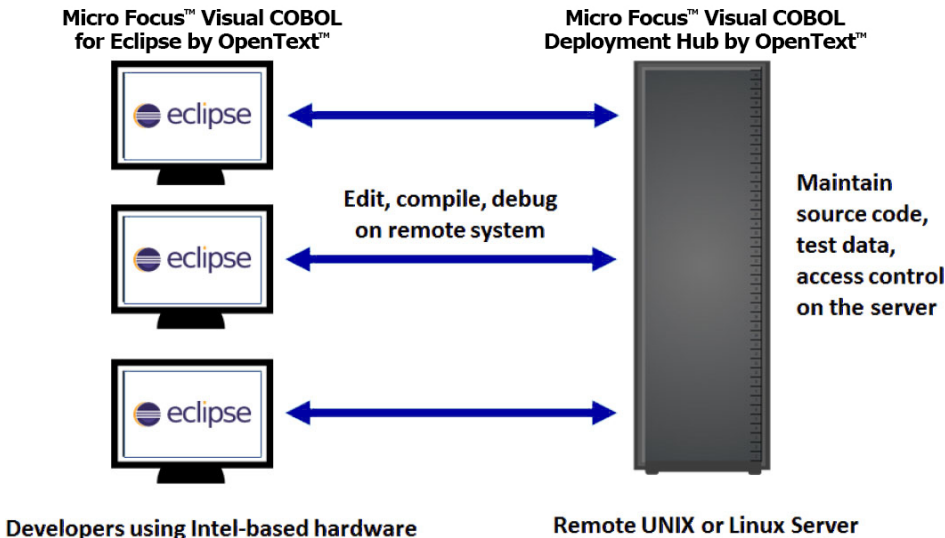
Micro Focus™ Visual COBOL for Eclipse by OpenText™

Micro Focus™ Visual COBOL Deployment Hub by OpenText™

eclipse

Edit, compile, debug on remote system

eclipse

Maintain source code, test data, access control on the server

eclipse

Developers using Intel-based hardware

Remote UNIX or Linux Server